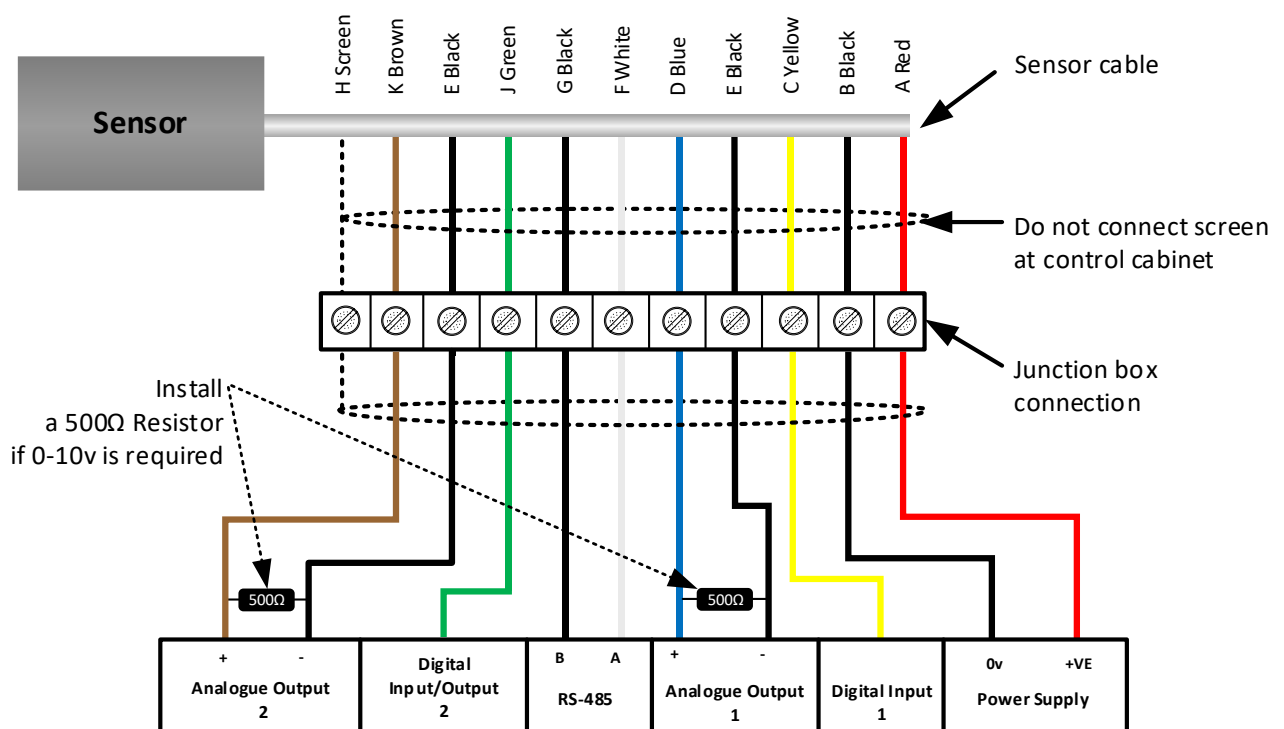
H Screen
K Brown
E Black
J Green
G Black
F White
D Blue
E Black
C Yellow
B Black
A Red

Sensor

Sensor cable

Do not connect screen at control cabinet

Junction box connection

Install a 500Ω Resistor if 0-10v is required

500Ω

500Ω

+ -
Analogue Output 2

Digital Input/Output 2

B A
RS-485

+ -
Analogue Output 1

Digital Input 1

0v +VE
Power Supply